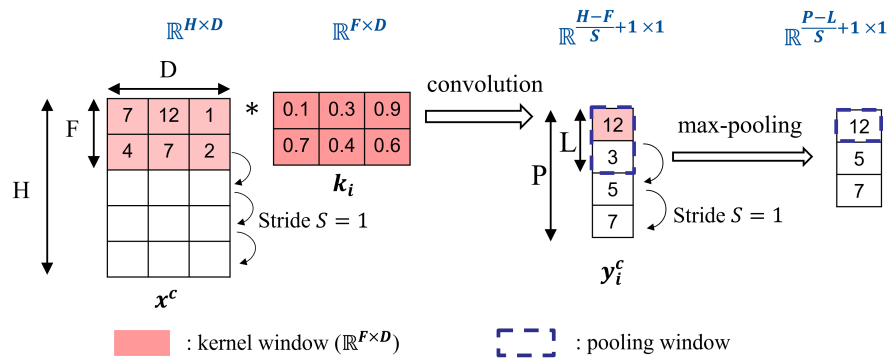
$\mathbb{R}^{H\times D}$ $\mathbb{R}^{F\times D}$ $\mathbb{R}^{\frac{H-F}{S}+1\times 1}$ $\mathbb{R}^{\frac{P-L}{S}+1\times 1}$

D

F

H

| 7 | 12 | 1 |
|---|---|---|
| 4 | 7 | 2 |
| | | |
| | | |
| | | |

*

| 0.1 | 0.3 | 0.9 |
|---|---|---|
| 0.7 | 0.4 | 0.6 |

$\boldsymbol{k_i}$

convolution

Stride $S = 1$

$\boldsymbol{x^c}$

L

P

| 12 |
|---|
| 3 |
| 5 |
| 7 |

max-pooling

Stride $S = 1$

$\boldsymbol{y_i^c}$

| 12 |
|---|
| 5 |
| 7 |

: kernel window ($\mathbb{R}^{F\times D}$)

: pooling window